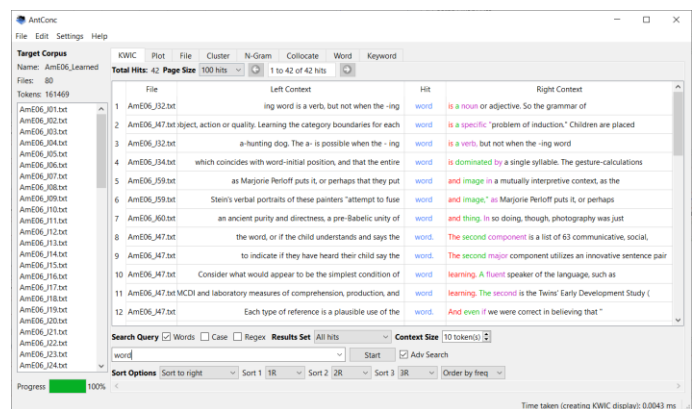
AntConc

File Edit Settings Help

Target Corpus
Name: AmE06_Learned
Files: 80
Tokens: 161469

AmE06_J01.txt
AmE06_J02.txt
AmE06_J03.txt
AmE06_J04.txt
AmE06_J05.txt
AmE06_J06.txt
AmE06_J07.txt
AmE06_J08.txt
AmE06_J09.txt
AmE06_J10.txt
AmE06_J11.txt
AmE06_J12.txt
AmE06_J13.txt
AmE06_J14.txt
AmE06_J15.txt
AmE06_J16.txt
AmE06_J17.txt
AmE06_J18.txt
AmE06_J19.txt
AmE06_J20.txt
AmE06_J21.txt
AmE06_J22.txt
AmE06_J23.txt
AmE06_J24.txt

Progress 100%

KWIC Plot File Cluster N-Gram Collocate Word Keyword

Total Hits: 42 Page Size 100 hits 1 to 42 of 42 hits

| | File | Left Context | Hit | Right Context |
|---|---|---|---|---|
| 1 | AmE06_J32.txt | ing word is a verb, but not when the -ing | word | is a noun or adjective. So the grammar of |
| 2 | AmE06_J47.txt | bject, action or quality. Learning the category boundaries for each | word | is a specific "problem of induction." Children are placed |
| 3 | AmE06_J32.txt | a-hunting dog. The a- is possible when the - ing | word | is a verb, but not when the -ing word |
| 4 | AmE06_J34.txt | which coincides with word-initial position, and that the entire | word | is dominated by a single syllable. The gesture-calculations |
| 5 | AmE06_J59.txt | as Marjorie Perloff puts it, or perhaps that they put | word | and image in a mutually interpretive context, as the |
| 6 | AmE06_J59.txt | Stein's verbal portraits of these painters "attempt to fuse | word | and image," as Marjorie Perloff puts it, or perhaps |
| 7 | AmE06_J60.txt | an ancient purity and directness, a pre-Babelic unity of | word | and thing. In so doing, though, photography was just |
| 8 | AmE06_J47.txt | the word, or if the child understands and says the | word. | The second component is a list of 63 communicative, social, |
| 9 | AmE06_J47.txt | to indicate if they have heard their child say the | word. | The second major component utilizes an innovative sentence pair |
| 10 | AmE06_J47.txt | Consider what would appear to be the simplest condition of | word | learning. A fluent speaker of the language, such as |
| 11 | AmE06_J47.txt | MCDI and laboratory measures of comprehension, production, and | word | learning. The second is the Twins' Early Development Study ( |
| 12 | AmE06_J47.txt | Each type of reference is a plausible use of the | word. | And even if we were correct in believing that " |

Search Query Words Case Regex Results Set All hits Context Size 10 token(s)
word Start Adv Search
Sort Options Sort to right Sort 1 1R Sort 2 2R Sort 3 3R Order by freq

Time taken (creating KWIC display): 0.0043 ms